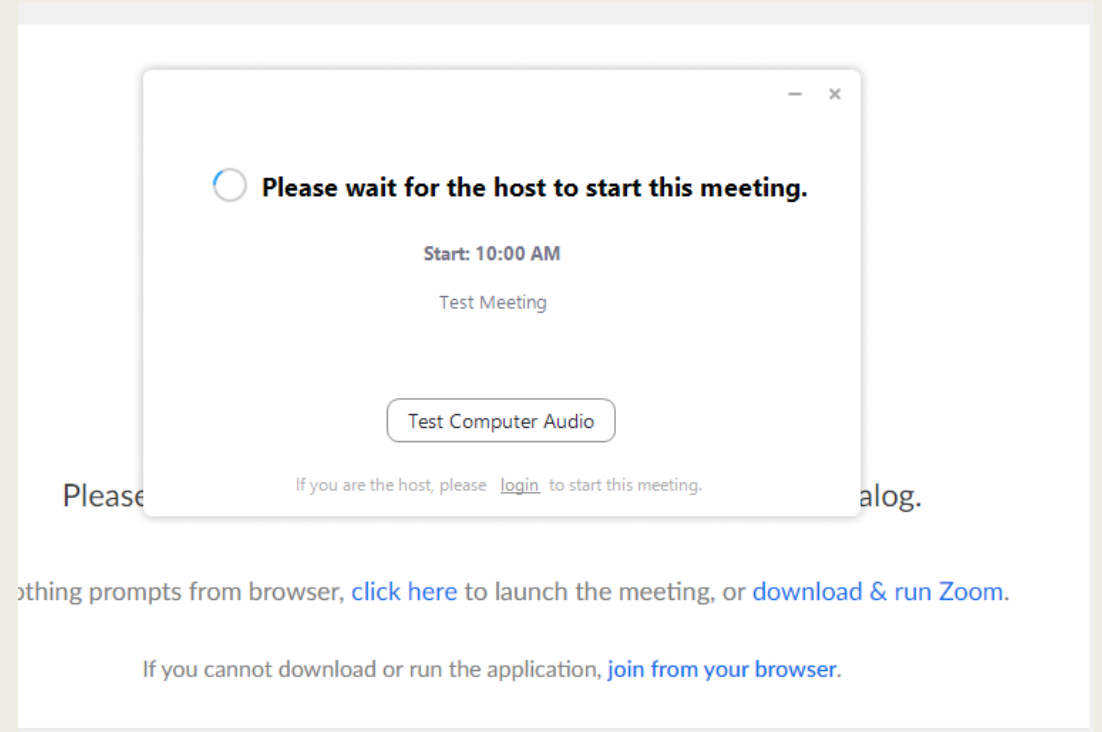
–
×

Please wait for the host to start this meeting.

Start: 10:00 AM

Test Meeting

Test Computer Audio

If you are the host, please login to start this meeting.

Please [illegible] alog.

othing prompts from browser, click here to launch the meeting, or download & run Zoom.

If you cannot download or run the application, join from your browser.